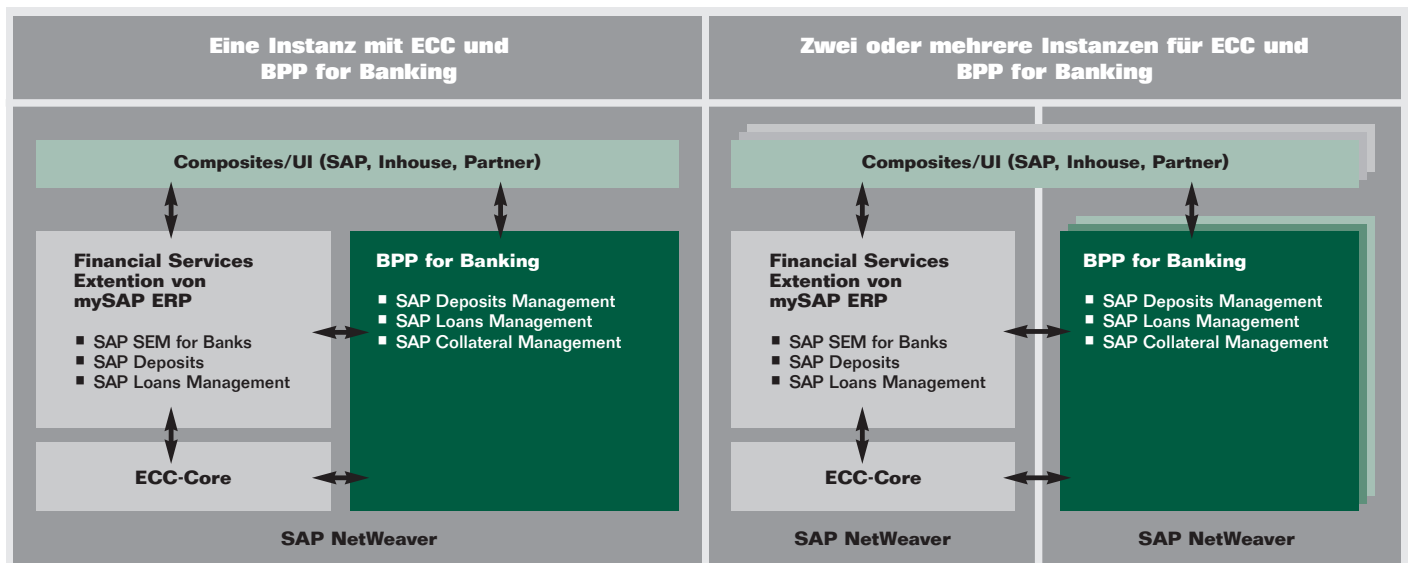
Eine Instanz mit ECC und BPP for Banking

Composites/UI (SAP, Inhouse, Partner)

Financial Services Extention von mySAP ERP

■ SAP SEM for Banks
■ SAP Deposits
■ SAP Loans Management

BPP for Banking

■ SAP Deposits Management
■ SAP Loans Management
■ SAP Collateral Management

ECC-Core

SAP NetWeaver

Zwei oder mehrere Instanzen für ECC und BPP for Banking

Composites/UI (SAP, Inhouse, Partner)

Financial Services Extention von mySAP ERP

■ SAP SEM for Banks
■ SAP Deposits
■ SAP Loans Management

BPP for Banking

■ SAP Deposits Management
■ SAP Loans Management
■ SAP Collateral Management

ECC-Core

SAP NetWeaver

SAP NetWeaver